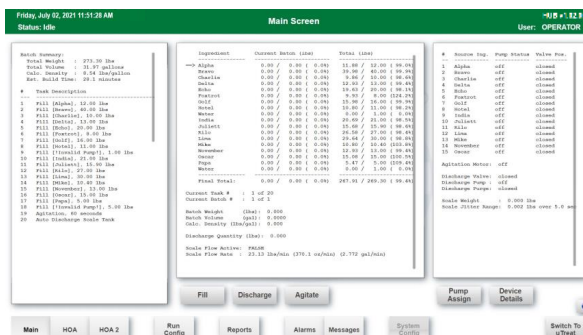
Friday, July 02, 2021 11:51:28 AM
Status: Idle

Main Screen

User: OPERATOR

Batch Summary:
Total Weight : 273.30 lbs
Total Volume : 31.97 gallons
Calc. Density : 8.54 lbs/gallon
Est. Build Time: 29.1 minutes

# Task Description

1 Fill [Alpha], 12.00 lbs
2 Fill [Bravo], 40.00 lbs
3 Fill [Charlie], 10.00 lbs
4 Fill [Delta], 13.00 lbs
5 Fill [Echo], 20.00 lbs
6 Fill [Foxtrot], 9.00 lbs
7 Fill [Golf], 16.00 lbs
8 Fill [Hotel], 11.00 lbs
9 Fill [Invalid Pump!], 1.00 lbs
10 Fill [India], 21.00 lbs
11 Fill [Juliett], 15.90 lbs
12 Fill [Kilo], 27.00 lbs
13 Fill [Lima], 30.00 lbs
14 Fill [Mike], 10.40 lbs
15 Fill [November], 12.00 lbs
16 Fill [Oscar], 15.00 lbs
17 Fill [Papa], 5.00 lbs
18 Fill [Invalid Pump!], 1.00 lbs
19 Agitation, 60 seconds
20 Auto Discharge Scale Tank

| Ingredient | Current Batch (lbs) | Total (lbs) |
|---|---|---|
| --> Alpha | 0.00 / 0.00 ( 0.0%) | 11.88 / 12.00 ( 99.0%) |
| Bravo | 0.00 / 0.00 ( 0.0%) | 39.96 / 40.00 ( 99.9%) |
| Charlie | 0.00 / 0.00 ( 0.0%) | 9.96 / 10.00 ( 99.6%) |
| Delta | 0.00 / 0.00 ( 0.0%) | 12.93 / 13.00 ( 99.4%) |
| Echo | 0.00 / 0.00 ( 0.0%) | 19.63 / 20.00 ( 98.1%) |
| Foxtrot | 0.00 / 0.00 ( 0.0%) | 9.93 / 8.00 (124.2%) |
| Golf | 0.00 / 0.00 ( 0.0%) | 15.99 / 16.00 ( 99.9%) |
| Hotel | 0.00 / 0.00 ( 0.0%) | 10.80 / 11.00 ( 98.2%) |
| Water | 0.00 / 0.00 ( 0.0%) | 0.00 / 1.00 ( 0.0%) |
| India | 0.00 / 0.00 ( 0.0%) | 20.69 / 21.00 ( 98.5%) |
| Juliett | 0.00 / 0.00 ( 0.0%) | 15.68 / 15.90 ( 98.6%) |
| Kilo | 0.00 / 0.00 ( 0.0%) | 26.58 / 27.00 ( 98.4%) |
| Lima | 0.00 / 0.00 ( 0.0%) | 29.64 / 30.00 ( 98.8%) |
| Mike | 0.00 / 0.00 ( 0.0%) | 10.80 / 10.40 (103.8%) |
| November | 0.00 / 0.00 ( 0.0%) | 12.00 / 12.00 ( 99.9%) |
| Oscar | 0.00 / 0.00 ( 0.0%) | 15.08 / 15.00 (100.5%) |
| Papa | 0.00 / 0.00 ( 0.0%) | 5.47 / 5.00 (109.4%) |
| Water | 0.00 / 0.00 ( 0.0%) | 0.00 / 1.00 ( 0.0%) |

Final Total: 0.00 / 0.00 ( 0.0%) 267.91 / 269.30 ( 99.4%)

Current Task # : 1 of 20
Current Batch # : 1 of 1

Batch Weight (lbs): 0.000
Batch Volume (gal): 0.0000
Calc. Density (lbs/gal): 0.000

Discharge Quantity (lbs): 0.000

Scale Flow Active: FALSE
Scale Flow Rate : 23.13 lbs/min (370.1 oz/min) (2.772 gal/min)

| # | Source Ing. | Pump Status | Valve Pos. |
|---|---|---|---|
| 1 | Alpha | off | closed |
| 2 | Bravo | off | closed |
| 3 | Charlie | off | closed |
| 4 | Delta | off | closed |
| 5 | Echo | off | closed |
| 6 | Foxtrot | off | closed |
| 7 | Golf | off | closed |
| 8 | Hotel | off | closed |
| 9 | India | off | closed |
| 10 | Juliett | off | closed |
| 11 | Kilo | off | closed |
| 12 | Lima | off | closed |
| 13 | Mike | off | closed |
| 14 | November | off | closed |
| 15 | Oscar | off | closed |

Agitation Motor: off

Discharge Valve: closed
Discharge Pump : off
Discharge Purge: closed

Scale Weight : 0.000 lbs
Scale Jitter Range: 0.002 lbs over 5.0 s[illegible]

Fill Discharge Agitate

Pump Assign Device Details

Main HOA HOA 2 Run Config Reports Alarms Messages System Config Switch To uTreat